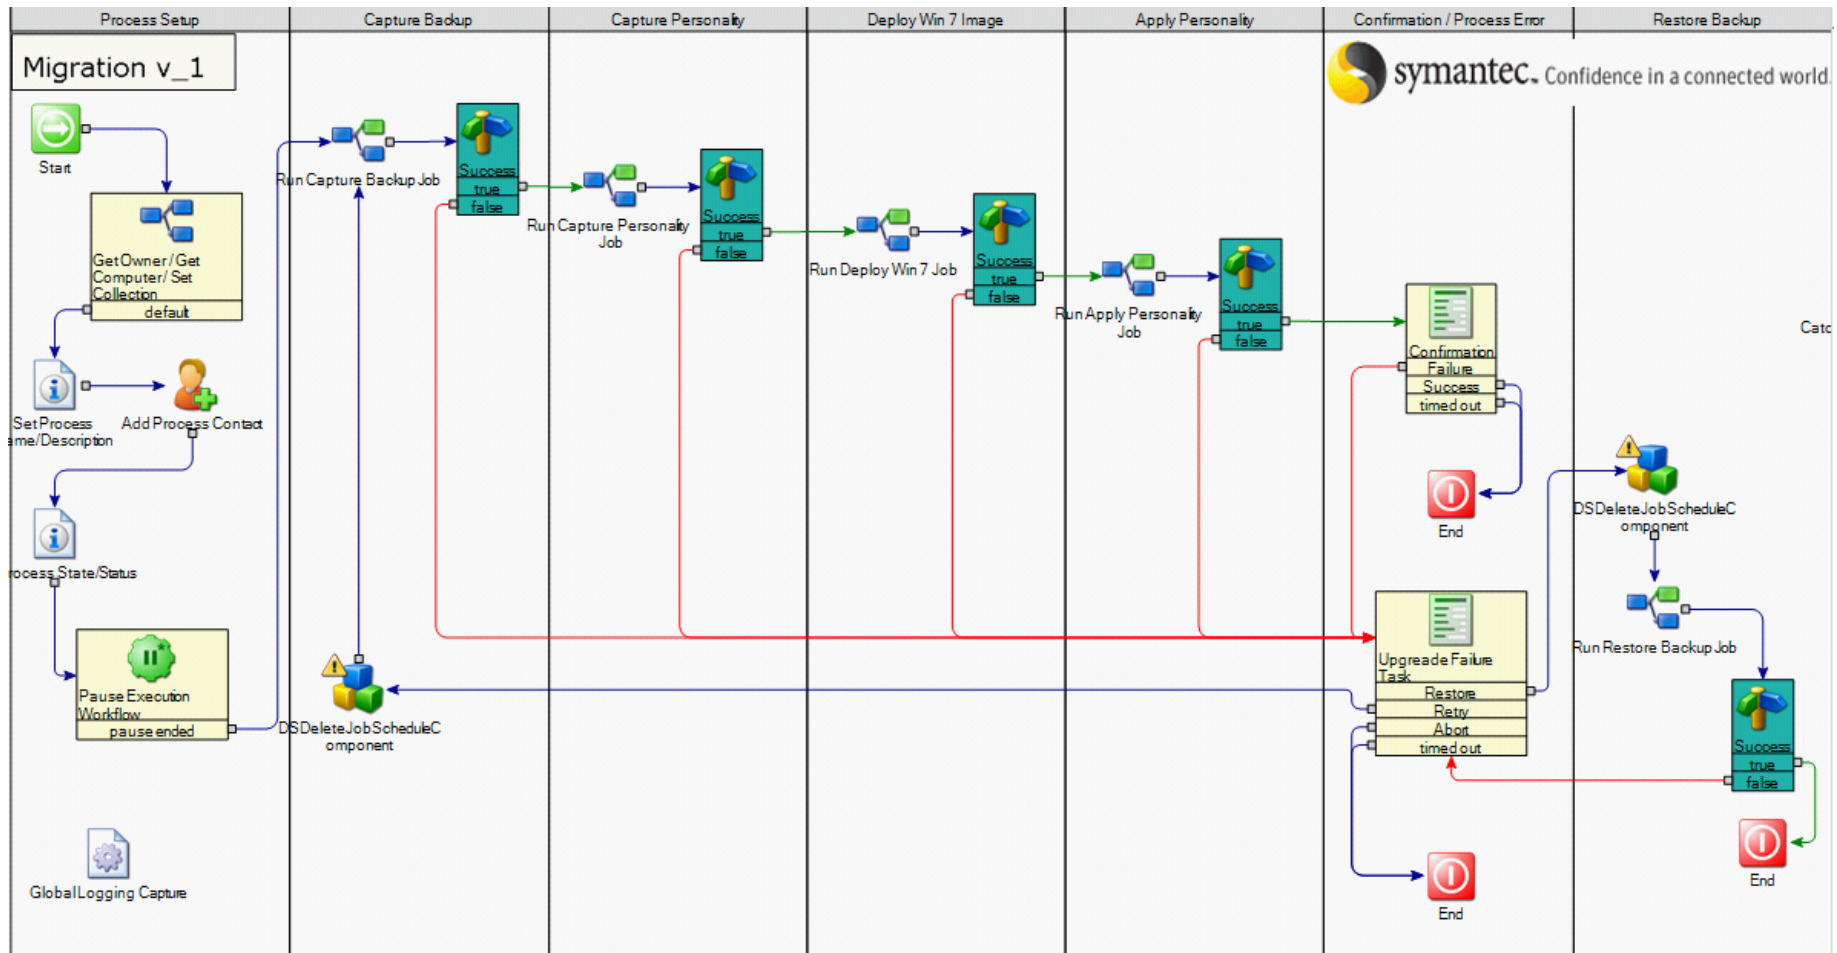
| Process Setup | Capture Backup | Capture Personality | Deploy Win 7 Image | Apply Personality | Confirmation / Process Error | Restore Backup |
|---|---|---|---|---|---|---|

Migration v_1

symantec. Confidence in a connected world.

Start

Get Owner / Get Computer / Set Collection
default

Set Process ame/Description

Add Process Contact

rocess State/Status

Pause Execution Workflow
pause ended

Global Logging Capture

Run Capture Backup Job

Success
true
false

DSDeleteJobScheduleComponent

Run Capture Personality Job

Success
true
false

Run Deploy Win 7 Job

Success
true
false

Run Apply Personality Job

Success
true
false

Confirmation
Failure
Success
timed out

End

Upgrade Failure Task
Restore
Retry
Abort
timed out

End

DSDeleteJobScheduleComponent

Run Restore Backup Job

Success
true
false

End

Catc